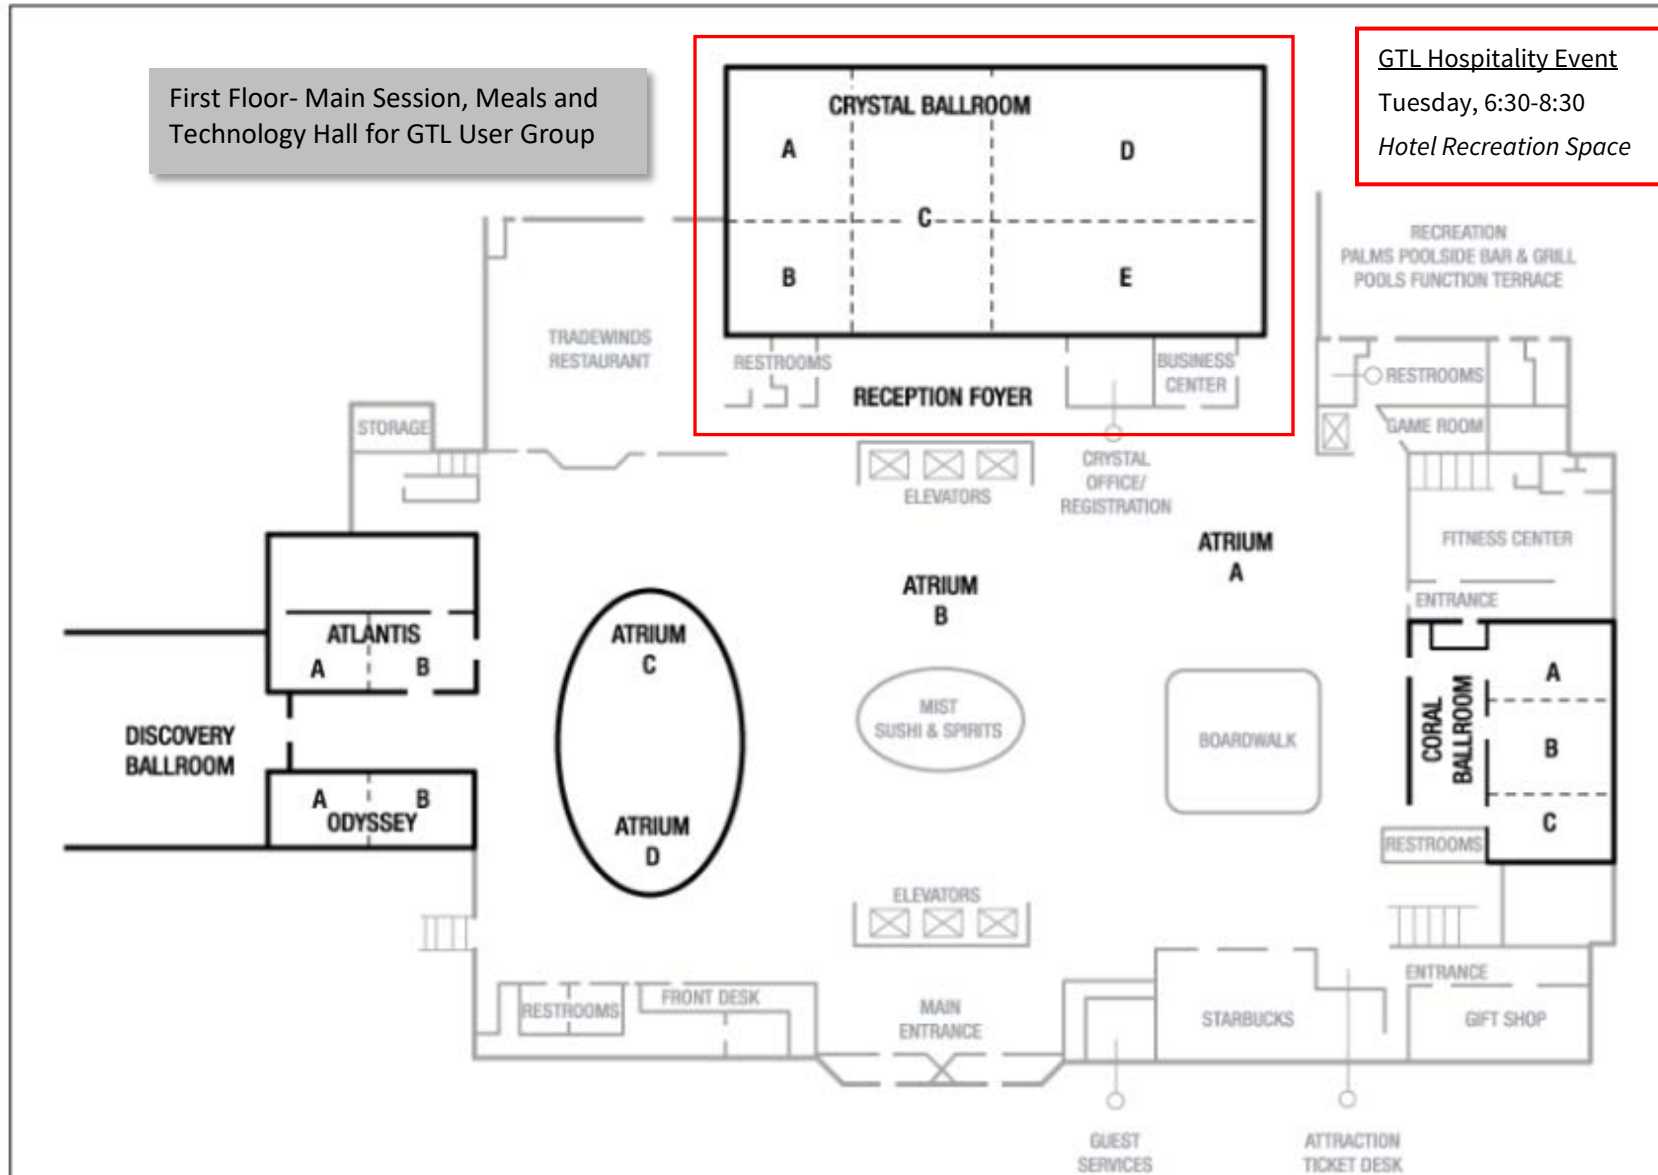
First Floor- Main Session, Meals and Technology Hall for GTL User Group

CRYSTAL BALLROOM
A
D
C
B
E
RESTROOMS
RECEPTION FOYER
BUSINESS CENTER

GTL Hospitality Event
Tuesday, 6:30-8:30
Hotel Recreation Space

RECREATION
PALMS POOLSIDE BAR & GRILL
POOLS FUNCTION TERRACE

TRADEWINDS RESTAURANT
STORAGE
ELEVATORS
CRYSTAL OFFICE/ REGISTRATION
RESTROOMS
GAME ROOM
FITNESS CENTER
ENTRANCE
ATRIUM A
ATRIUM B
ATLANTIS
A
B
DISCOVERY BALLROOM
A
B
ODYSSEY
ATRIUM C
ATRIUM D
MIST SUSHI & SPIRITS
BOARDWALK
CORAL BALLROOM
A
B
C
RESTROOMS
ELEVATORS
ENTRANCE
RESTROOMS
FRONT DESK
MAIN ENTRANCE
STARBUCKS
GIFT SHOP
GUEST SERVICES
ATTRACTION TICKET DESK